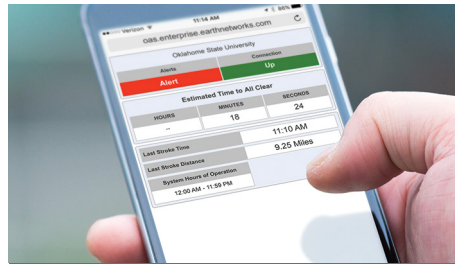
Verizon
11:14 AM
oas.enterprise.earthnetworks.com

Oklahoma State University

| Alerts | Connection |
|---|---|
| Alert | Up |

Estimated Time to All Clear

| HOURS | MINUTES | SECONDS |
|---|---|---|
| -- | 18 | 24 |

| Last Stroke Time | 11:10 AM |
|---|---|
| Last Stroke Distance | 9.25 Miles |
| System Hours of Operation | |
| 12:00 AM - 11:59 PM | |